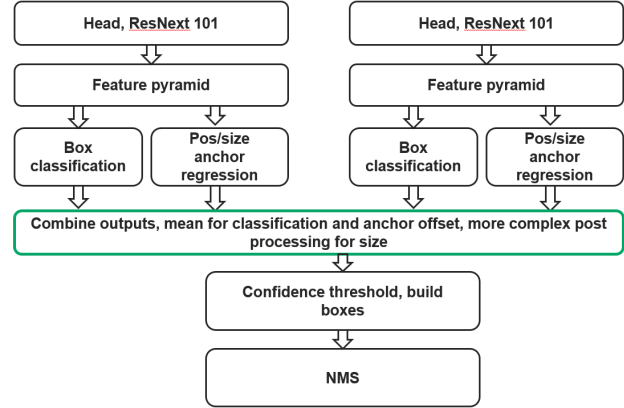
Head, ResNext 101

Feature pyramid

Box classification

Pos/size anchor regression

Head, ResNext 101

Feature pyramid

Box classification

Pos/size anchor regression

Combine outputs, mean for classification and anchor offset, more complex post processing for size

Confidence threshold, build boxes

NMS